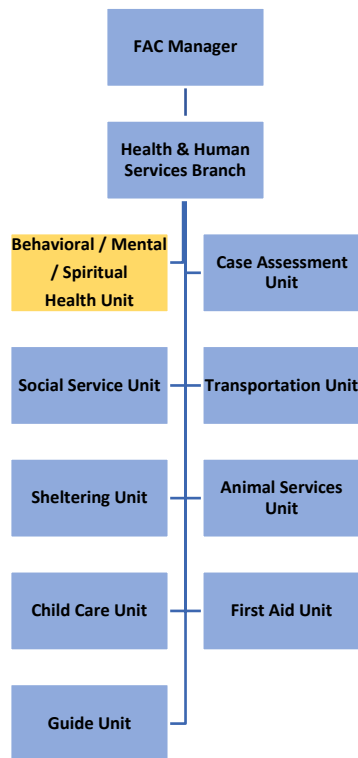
FAC Manager

Health & Human Services Branch

Behavioral / Mental / Spiritual Health Unit

Case Assessment Unit

Social Service Unit

Transportation Unit

Sheltering Unit

Animal Services Unit

Child Care Unit

First Aid Unit

Guide Unit